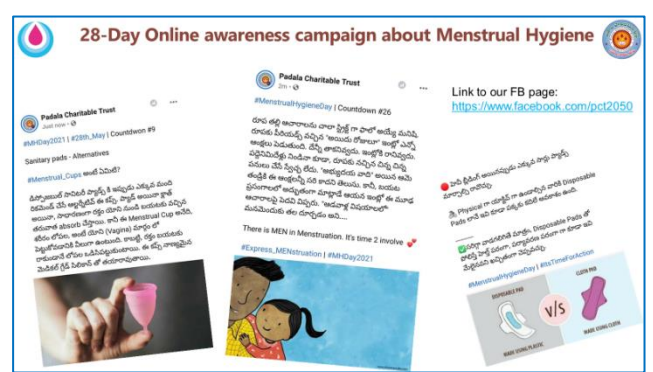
28-Day Online awareness campaign about Menstrual Hygiene

Padala Charitable Trust
Just now

#MHDay2021 | #28th_May | Countdown #9

Sanitary pads - Alternatives

#Menstrual_Cups అంటే ఏమిటి?

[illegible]

Padala Charitable Trust
2m

#MenstrualHygieneDay | Countdown #26

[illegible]

There is MEN in Menstruation. It's time 2 involve

#Express_MENstruation | #MHDay2021

Link to our FB page:
https://www.facebook.com/pct2050

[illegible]

#MenstrualHygieneDay | #ItsTimeForAction

DISPOSABLE PAD
V/S
CLOTH PAD
MADE USING PLASTIC
MADE USING CLOTH